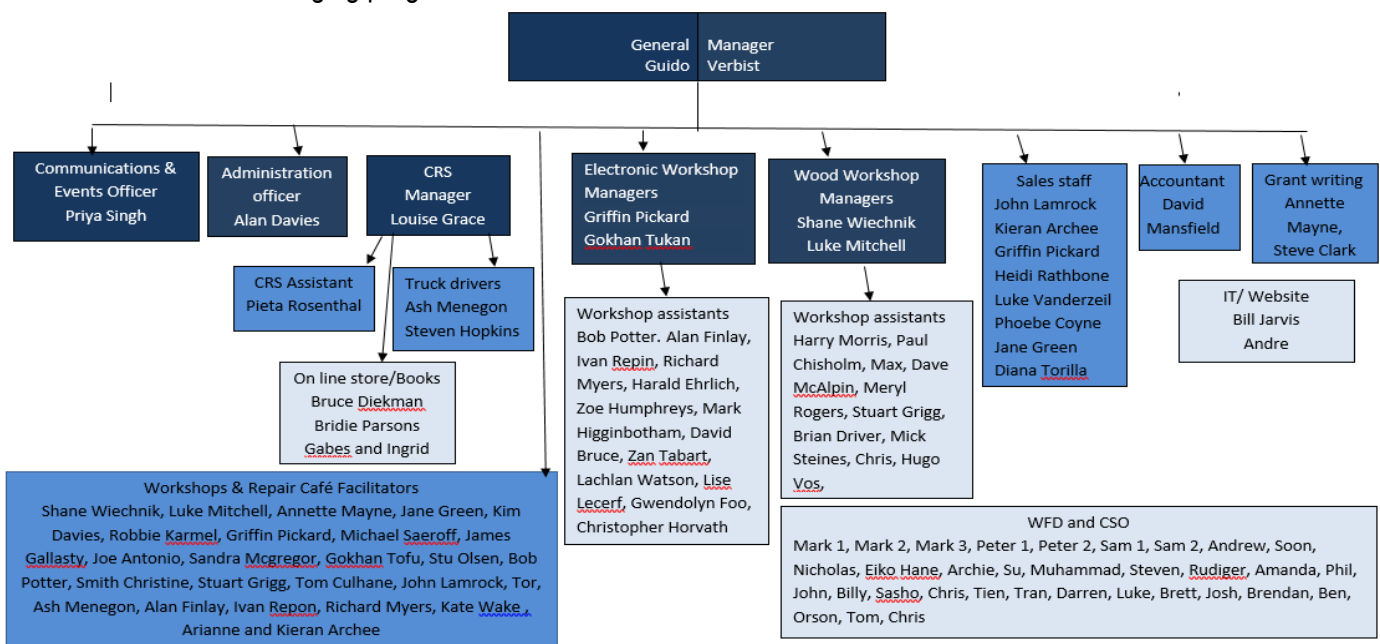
General Manager
Guido Verbist

Communications & Events Officer
Priya Singh

Administration officer
Alan Davies

CRS Manager
Louise Grace

Electronic Workshop Managers
Griffin Pickard
Gokhan Tukan

Wood Workshop Managers
Shane Wiechnik
Luke Mitchell

Sales staff
John Lamrock
Kieran Archee
Griffin Pickard
Heidi Rathbone
Luke Vanderzeil
Phoebe Coyne
Jane Green
Diana Torilla

Accountant
David Mansfield

Grant writing
Annette Mayne,
Steve Clark

CRS Assistant
Pieta Rosenthal

Truck drivers
Ash Menegon
Steven Hopkins

On line store/Books
Bruce Diekman
Bridie Parsons
Gabes and Ingrid

Workshop assistants
Bob Potter. Alan Finlay, Ivan Repin, Richard Myers, Harald Ehrlich, Zoe Humphreys, Mark Higginbotham, David Bruce, Zan Tabart, Lachlan Watson, Lise Lecerf, Gwendolyn Foo, Christopher Horvath

Workshop assistants
Harry Morris, Paul Chisholm, Max, Dave McAlpin, Meryl Rogers, Stuart Grigg, Brian Driver, Mick Steines, Chris, Hugo Vos,

IT/ Website
Bill Jarvis
Andre

Workshops & Repair Café Facilitators
Shane Wiechnik, Luke Mitchell, Annette Mayne, Jane Green, Kim Davies, Robbie Karmel, Griffin Pickard, Michael Saeroff, James Gallasty, Joe Antonio, Sandra Mcgregor, Gokhan Tofu, Stu Olsen, Bob Potter, Smith Christine, Stuart Grigg, Tom Culhane, John Lamrock, Tor, Ash Menegon, Alan Finlay, Ivan Repon, Richard Myers, Kate Wake , Arianne and Kieran Archee

WFD and CSO
Mark 1, Mark 2, Mark 3, Peter 1, Peter 2, Sam 1, Sam 2, Andrew, Soon, Nicholas, Eiko Hane, Archie, Su, Muhammad, Steven, Rudiger, Amanda, Phil, John, Billy, Sasho, Chris, Tien, Tran, Darren, Luke, Brett, Josh, Brendan, Ben, Orson, Tom, Chris